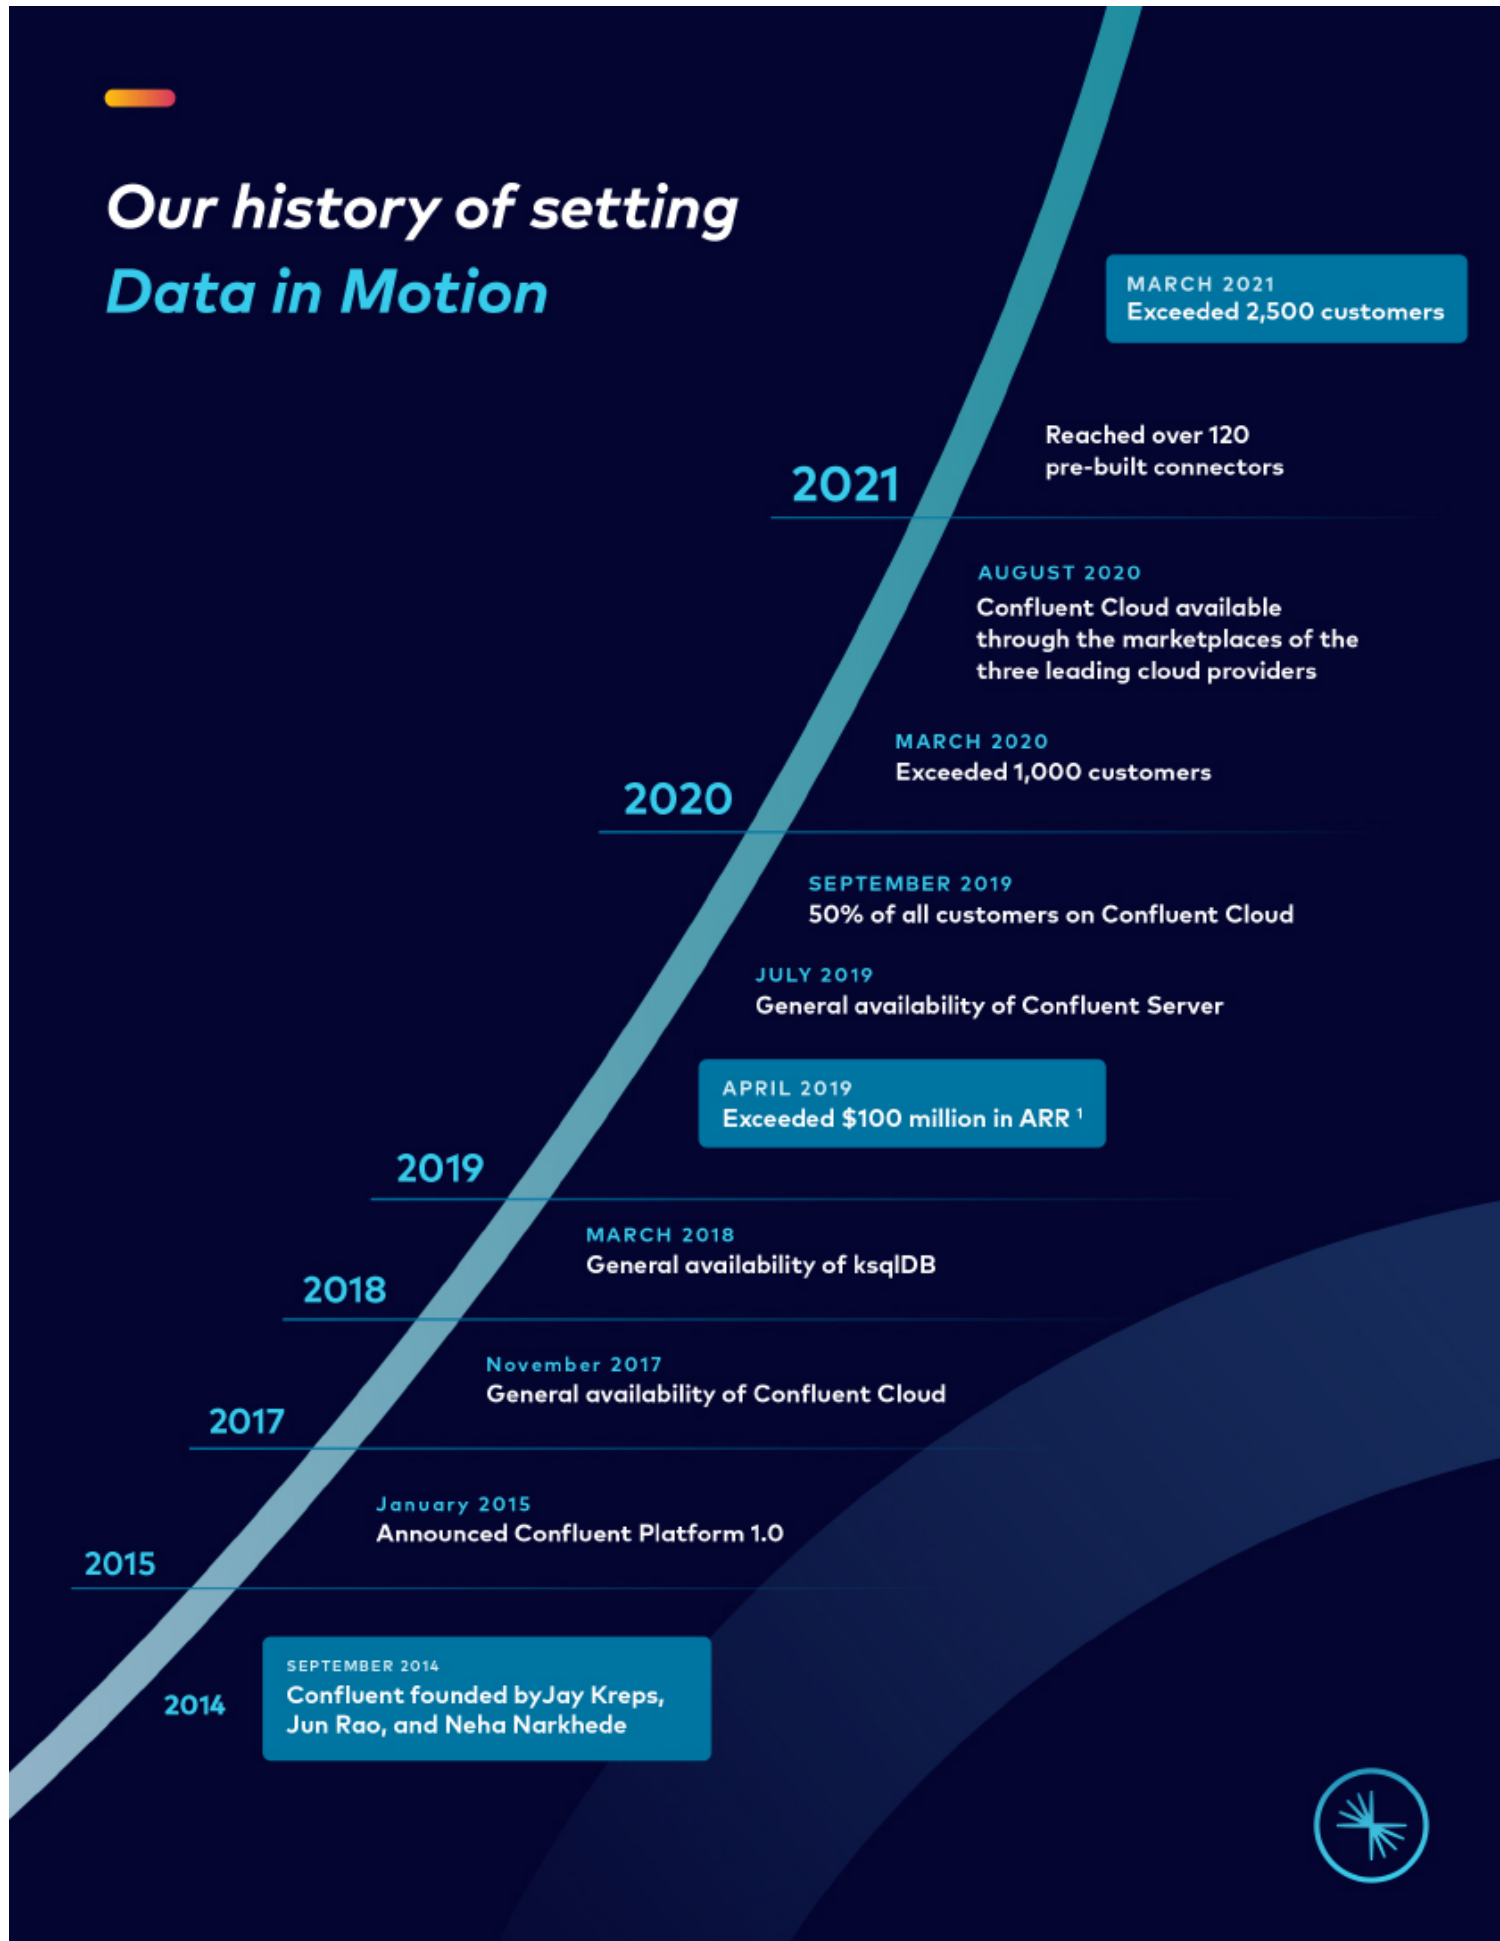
Our history of setting
Data in Motion

MARCH 2021
Exceeded 2,500 customers

Reached over 120 pre-built connectors

2021

AUGUST 2020
Confluent Cloud available through the marketplaces of the three leading cloud providers

MARCH 2020
Exceeded 1,000 customers

2020

SEPTEMBER 2019
50% of all customers on Confluent Cloud

JULY 2019
General availability of Confluent Server

APRIL 2019
Exceeded \$100 million in ARR $^1$

2019

MARCH 2018
General availability of ksqlDB

2018

November 2017
General availability of Confluent Cloud

2017

January 2015
Announced Confluent Platform 1.0

2015

2014

SEPTEMBER 2014
Confluent founded byJay Kreps, Jun Rao, and Neha Narkhede